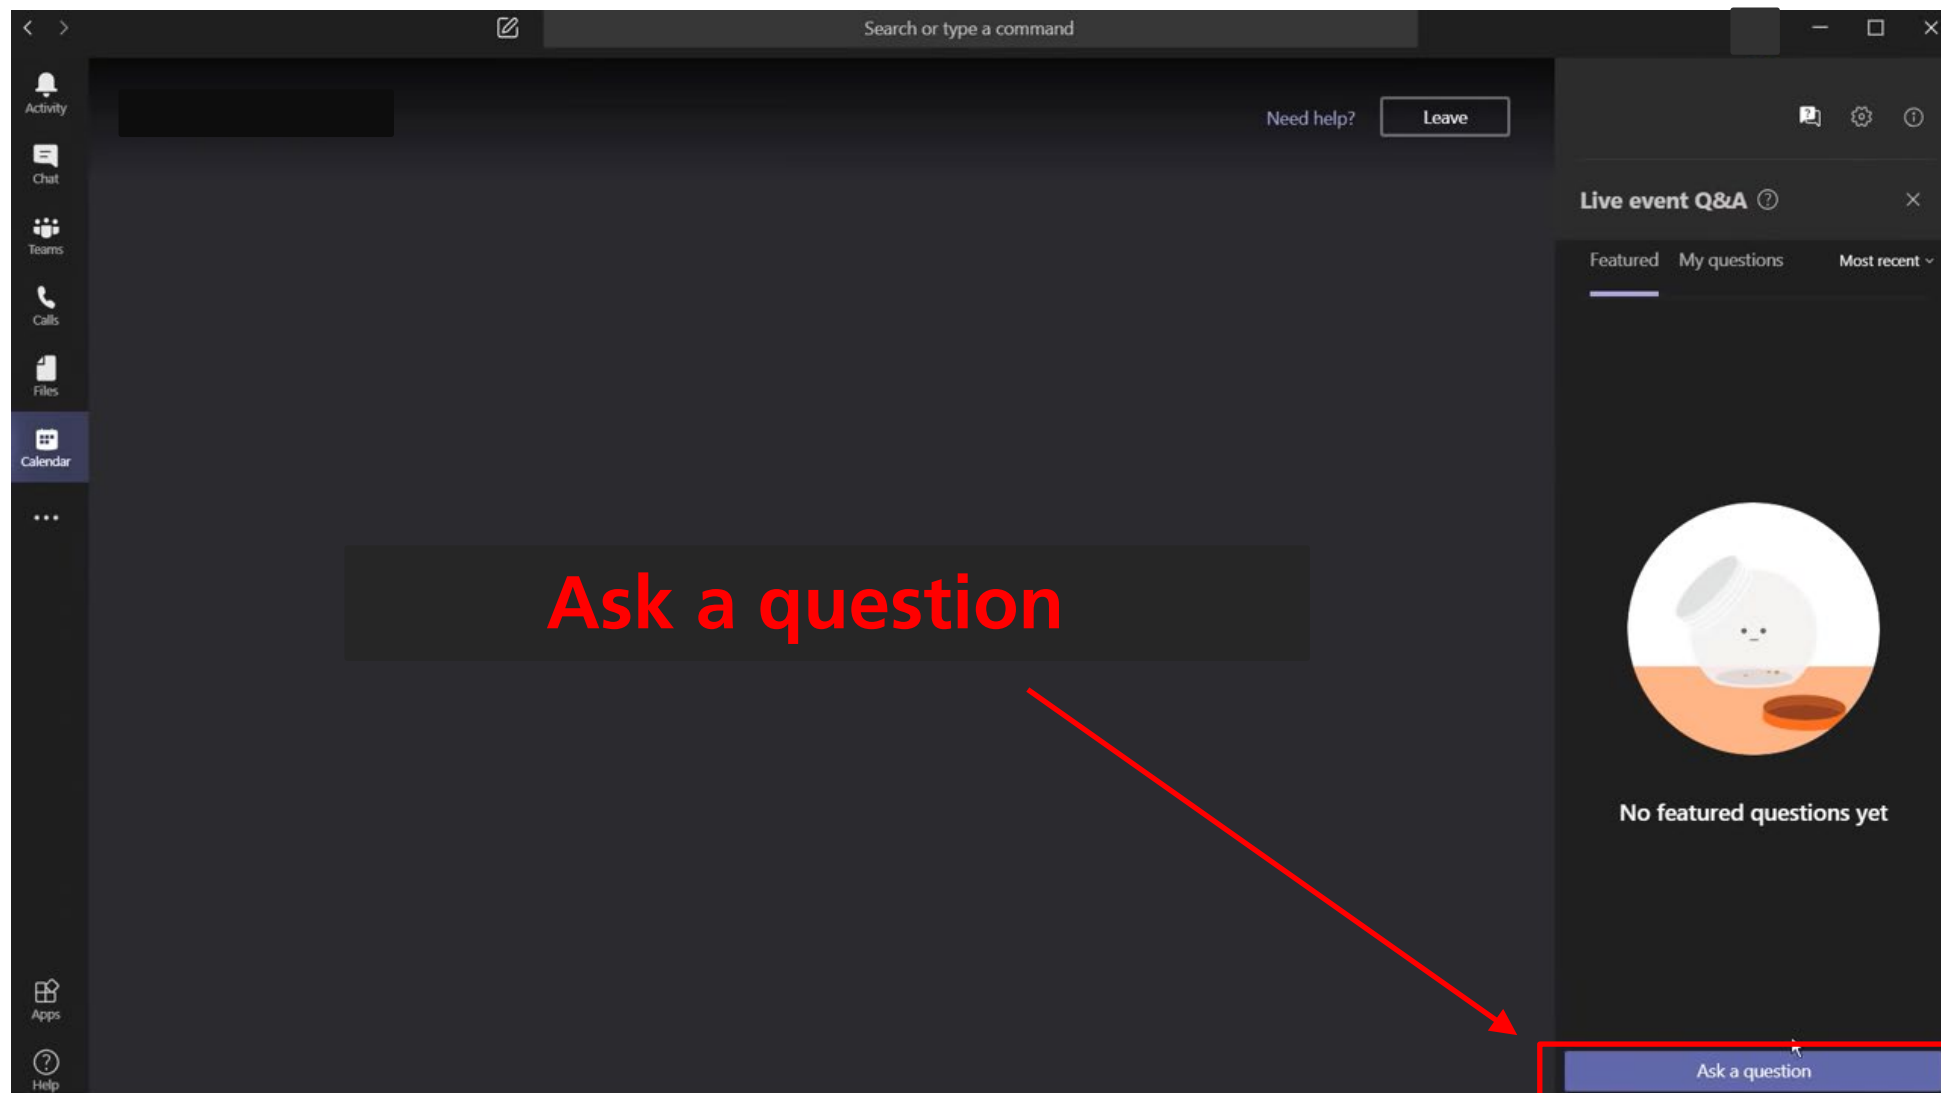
Search or type a command

Activity
Chat
Teams
Calls
Files
Calendar
...
Apps
Help

Need help?
Leave

Live event Q&A

Featured
My questions
Most recent

Ask a question

No featured questions yet

Ask a question